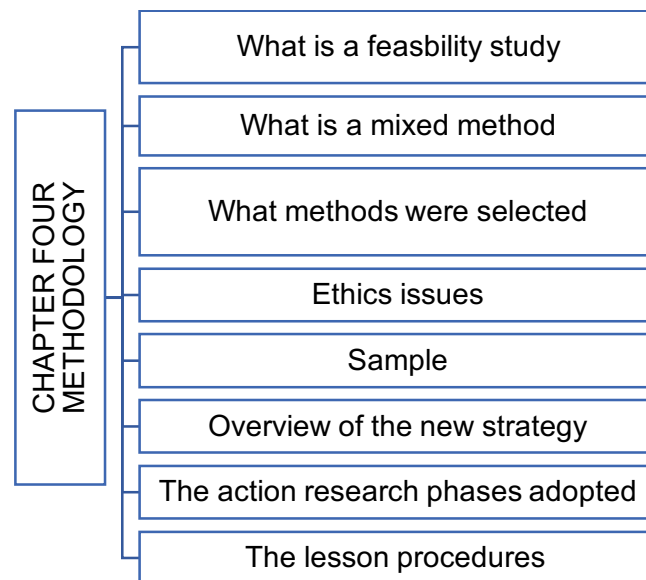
CHAPTER FOUR
METHODOLOGY

What is a feasbility study

What is a mixed method

What methods were selected

Ethics issues

Sample

Overview of the new strategy

The action research phases adopted

The lesson procedures